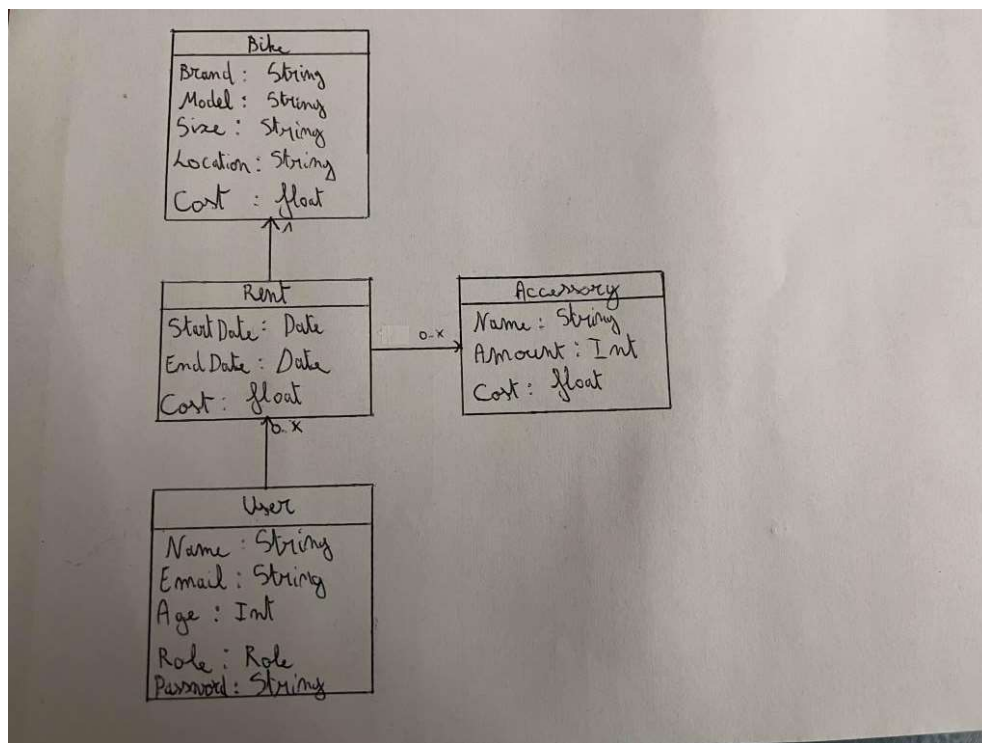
Bike
Brand : String
Model : String
Size : String
Location : String
Cost : float

Rent
Start Date : Date
End Date : Date
Cost : float

0..x

Accessory
Name : String
Amount : Int
Cost : float

0..x

User
Name : String
Email : String
Age : Int
Role : Role
Password : String